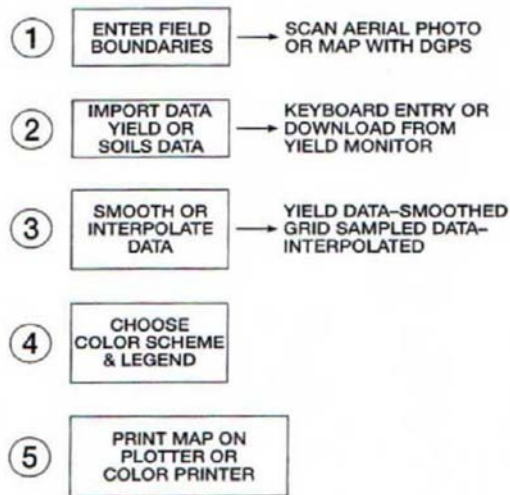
1 ENTER FIELD BOUNDARIES → SCAN AERIAL PHOTO OR MAP WITH DGPS

2 IMPORT DATA YIELD OR SOILS DATA → KEYBOARD ENTRY OR DOWNLOAD FROM YIELD MONITOR

3 SMOOTH OR INTERPOLATE DATA → YIELD DATA–SMOOTHED GRID SAMPLED DATA–INTERPOLATED

4 CHOOSE COLOR SCHEME & LEGEND

5 PRINT MAP ON PLOTTER OR COLOR PRINTER